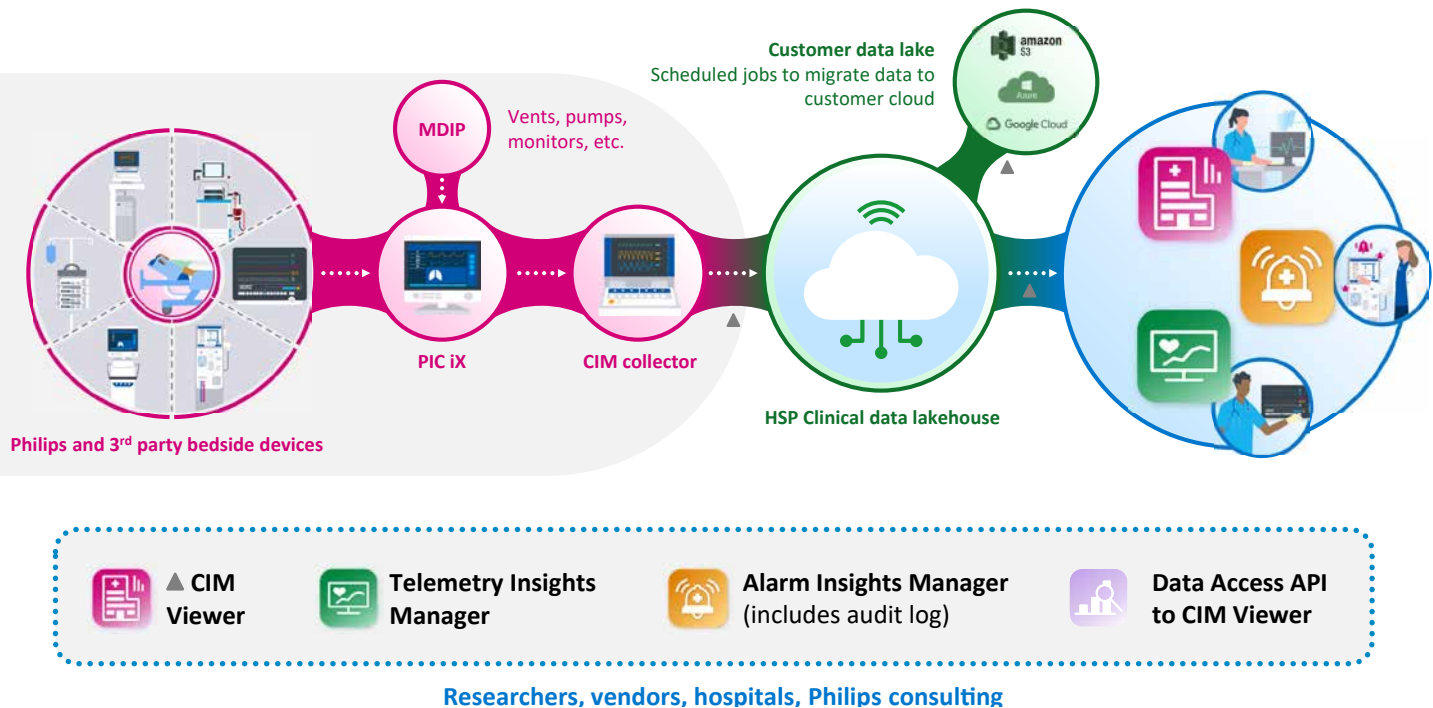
Customer data lake
Scheduled jobs to migrate data to customer cloud

amazon S3

Azure

Google Cloud

MDIP

Vents, pumps, monitors, etc.

PIC iX

CIM collector

Philips and 3$^{rd}$ party bedside devices

HSP Clinical data lakehouse

▲ CIM Viewer

Telemetry Insights Manager

Alarm Insights Manager (includes audit log)

Data Access API to CIM Viewer

Researchers, vendors, hospitals, Philips consulting